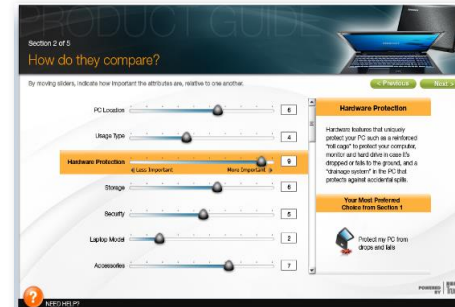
PRODUCT GUIDE

Section 2 of 5

How do they compare?

By moving sliders, indicate how important the attributes are, relative to one another.

< Previous

Next >

PC Location 6

Usage Type 4

Hardware Protection 9

Less Important

More Important

Storage 6

Security 5

Laptop Model 2

Accessories 7

Hardware Protection

Hardware features that uniquely protect your PC such as a reinforced "roll cage" to protect your computer, monitor and hard drive in case it's dropped or falls to the ground, and a "drainage system" in the PC that protects against accidental spills.

Your Most Preferred Choice from Section 1

Protect my PC from drops and falls

NEED HELP?

POWERED BY